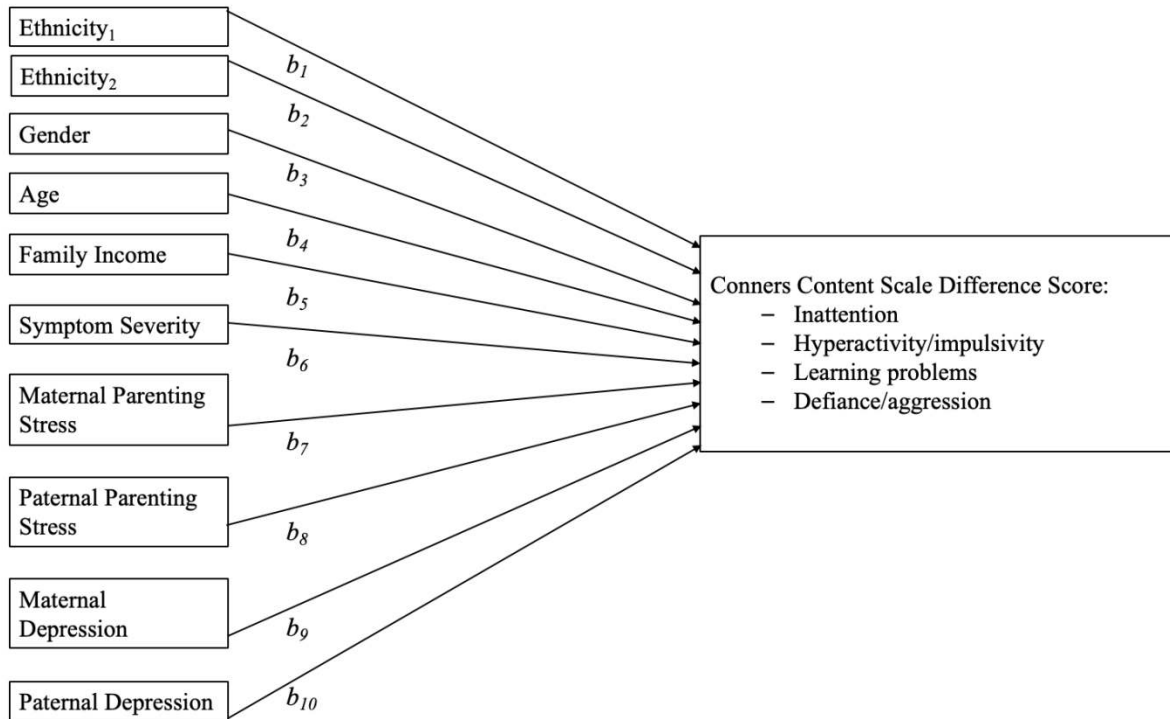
Ethnicity$_1$

Ethnicity$_2$

Gender

Age

Family Income

Symptom Severity

Maternal Parenting Stress

Paternal Parenting Stress

Maternal Depression

Paternal Depression

$b_1$

$b_2$

$b_3$

$b_4$

$b_5$

$b_6$

$b_7$

$b_8$

$b_9$

$b_{10}$

Conners Content Scale Difference Score:
– Inattention
– Hyperactivity/impulsivity
– Learning problems
– Defiance/aggression